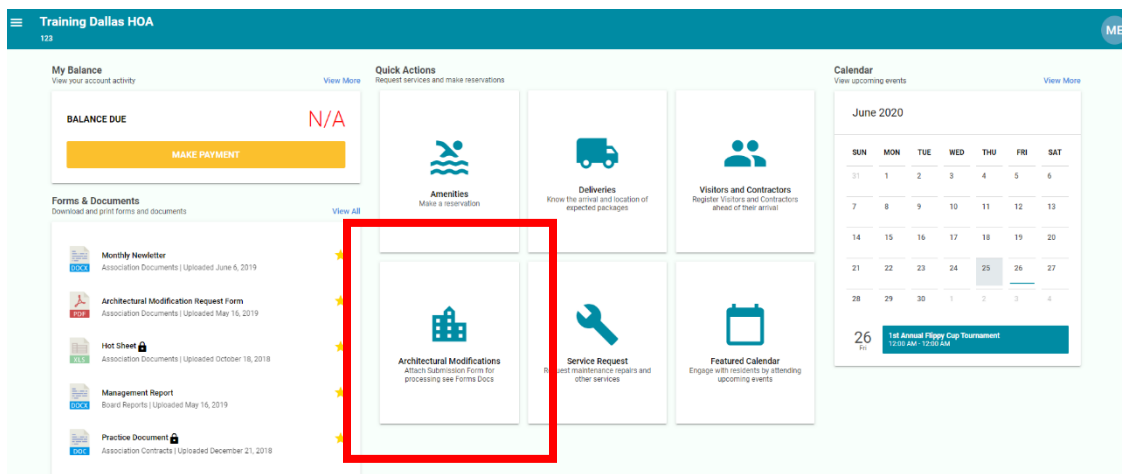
Training Dallas HOA
123

ME

My Balance
View your account activity
View More

BALANCE DUE
N/A
MAKE PAYMENT

Forms & Documents
Download and print forms and documents
View All

DOCX
Monthly Newletter
Association Documents | Uploaded June 6, 2019

PDF
Architectural Modification Request Form
Association Documents | Uploaded May 16, 2019

XLS
Hot Sheet
Association Documents | Uploaded October 18, 2018

DOCX
Management Report
Board Reports | Uploaded May 16, 2019

DOC
Practice Document
Association Contracts | Uploaded December 21, 2018

Quick Actions
Request services and make reservations

Amenities
Make a reservation

Deliveries
Know the arrival and location of expected packages

Visitors and Contractors
Register Visitors and Contractors ahead of their arrival

Architectural Modifications
Attach Submission Form for processing see Forms Docs

Service Request
Request maintenance repairs and other services

Featured Calendar
Engage with residents by attending upcoming events

Calendar
View upcoming events
View More

June 2020

| SUN | MON | TUE | WED | THU | FRI | SAT |
|---|---|---|---|---|---|---|
| 31 | 1 | 2 | 3 | 4 | 5 | 6 |
| 7 | 8 | 9 | 10 | 11 | 12 | 13 |
| 14 | 15 | 16 | 17 | 18 | 19 | 20 |
| 21 | 22 | 23 | 24 | 25 | 26 | 27 |
| 28 | 29 | 30 | 1 | 2 | 3 | 4 |

26
Fri
1st Annual Flippy Cup Tournament
12:00 AM - 12:00 AM